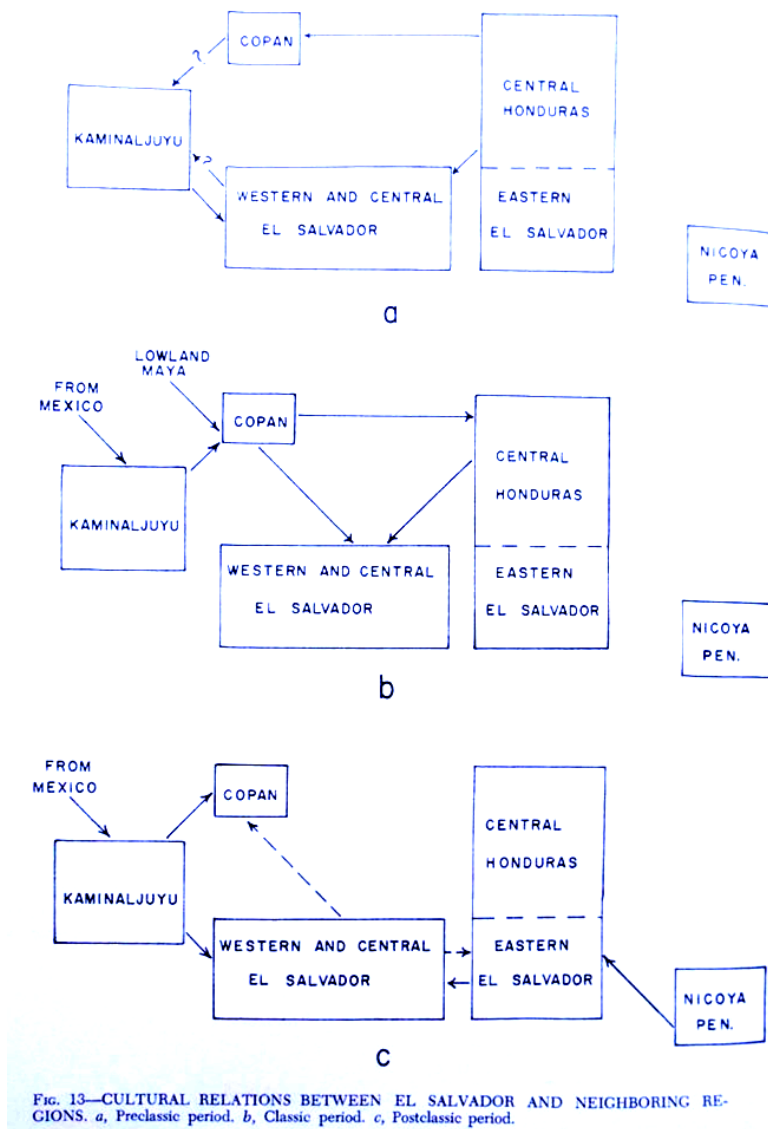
COPAN

?

KAMINALJUYU

?

CENTRAL HONDURAS

WESTERN AND CENTRAL EL SALVADOR

EASTERN EL SALVADOR

NICOYA PEN.

a

LOWLAND MAYA

FROM MEXICO

COPAN

CENTRAL HONDURAS

KAMINALJUYU

WESTERN AND CENTRAL EL SALVADOR

EASTERN EL SALVADOR

NICOYA PEN.

b

FROM MEXICO

COPAN

CENTRAL HONDURAS

KAMINALJUYU

WESTERN AND CENTRAL EL SALVADOR

EASTERN EL SALVADOR

NICOYA PEN.

c

FIG. 13—CULTURAL RELATIONS BETWEEN EL SALVADOR AND NEIGHBORING REGIONS. *a*, Preclassic period. *b*, Classic period. *c*, Postclassic period.